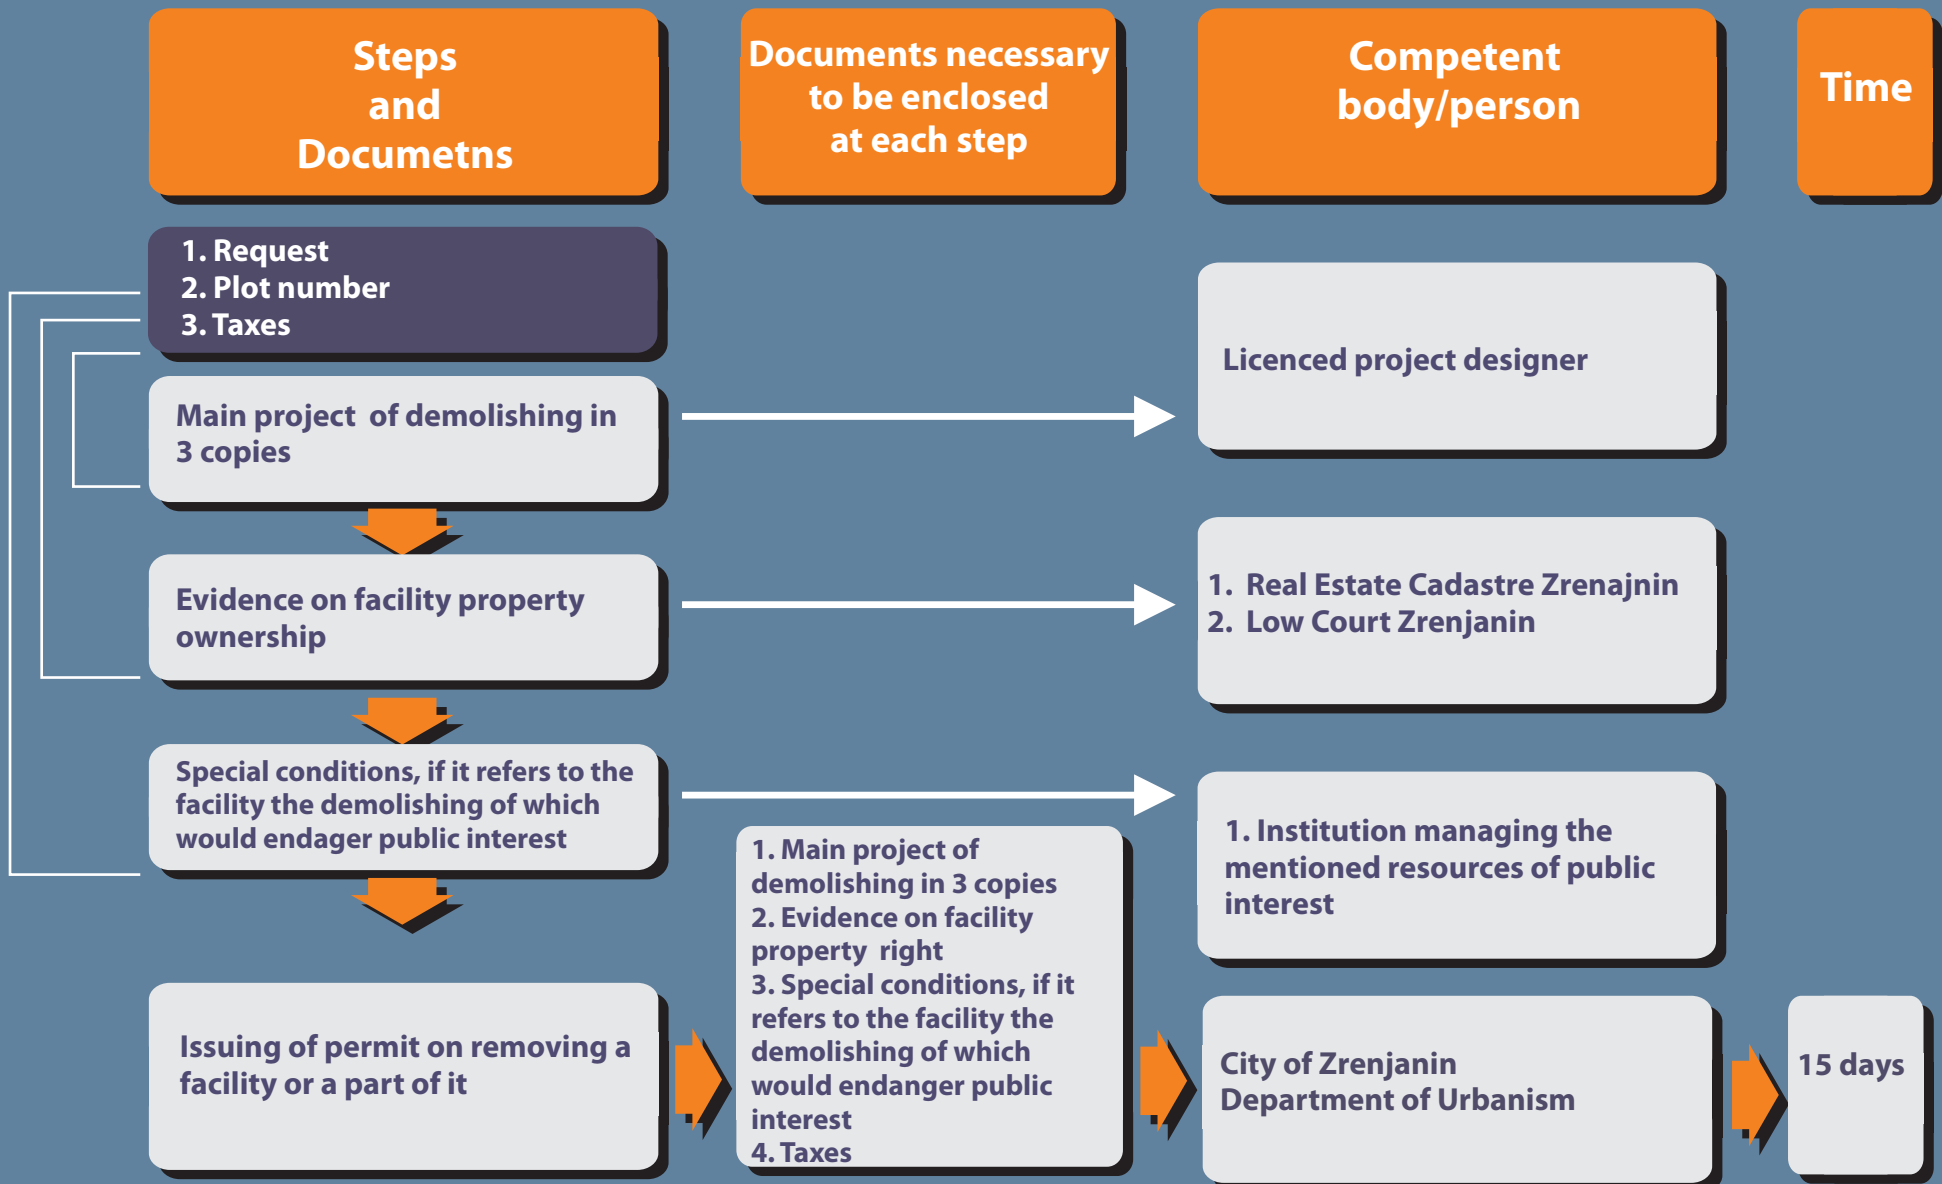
Steps
and
Documetns

Documents necessary to be enclosed at each step

Competent body/person

Time

1. Request
2. Plot number
3. Taxes

Main project of demolishing in 3 copies

Licenced project designer

Evidence on facility property ownership

1. Real Estate Cadastre Zrenajnin
2. Low Court Zrenjanin

Special conditions, if it refers to the facility the demolishing of which would endager public interest

1. Institution managing the mentioned resources of public interest

Issuing of permit on removing a facility or a part of it

1. Main project of demolishing in 3 copies
2. Evidence on facility property right
3. Special conditions, if it refers to the facility the demolishing of which would endanger public interest
4. Taxes

City of Zrenjanin
Department of Urbanism

15 days